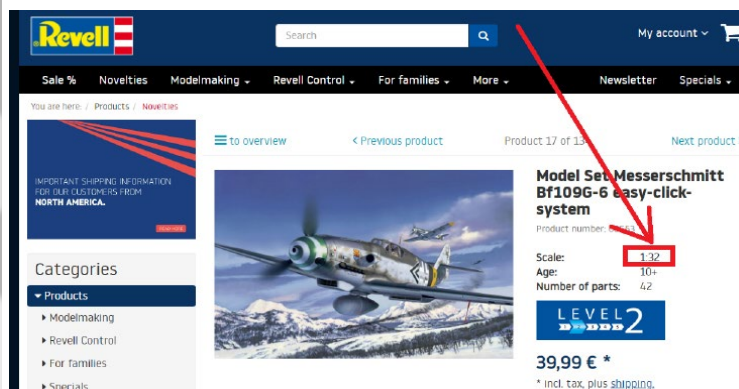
Revell

Search

My account

Sale % Novelties Modelmaking Revell Control For families More Newsletter Specials

You are here: / Products / Novelties

IMPORTANT SHIPPING INFORMATION FOR OUR CUSTOMERS FROM NORTH AMERICA.

Categories

Products

Modelmaking

Revell Control

For families

Specials

to overview

< Previous product

Product 17 of 13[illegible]

Next product

Model Set Messerschmitt Bf109G-6 easy-click-system

Product number: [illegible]

Scale: 1:32
Age: 10+
Number of parts: 42

LEVEL 2

39,99 € *

* incl. tax, plus shipping.